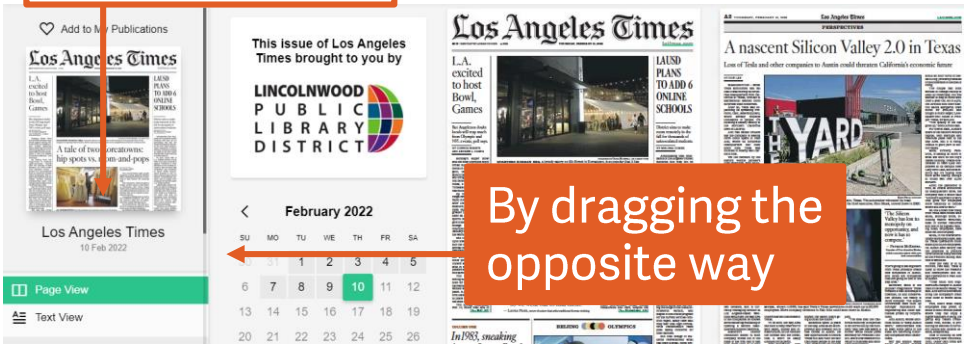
Add to My Publications

Los Angeles Times

L.A. excited to host Bowl, Games

LAUSD PLANS TO ADD 6 ONLINE SCHOOLS

A tale of two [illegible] hip spots vs. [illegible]-and-pops

Los Angeles Times
10 Feb 2022

Page View
Text View

This issue of Los Angeles Times brought to you by

LINCOLNWOOD PUBLIC LIBRARY DISTRICT

February 2022

| SU | MO | TU | WE | TH | FR | SA |
|---|---|---|---|---|---|---|
| 30 | 31 | 1 | 2 | 3 | 4 | 5 |
| 6 | 7 | 8 | 9 | 10 | 11 | 12 |
| 13 | 14 | 15 | 16 | 17 | 18 | 19 |
| 20 | 21 | 22 | 23 | 24 | 25 | 26 |

Los Angeles Times

L.A. excited to host Bowl, Games

LAUSD PLANS TO ADD 6 ONLINE SCHOOLS

In 1985, sneaking

BEIJING OLYMPICS

A nascent Silicon Valley 2.0 in Texas

Loss of Tesla and other companies to Austin could threaten California's economic future

YARD

"The Silicon Valley has lost its monopoly on opportunity, and now it has to compete."

By dragging the opposite way